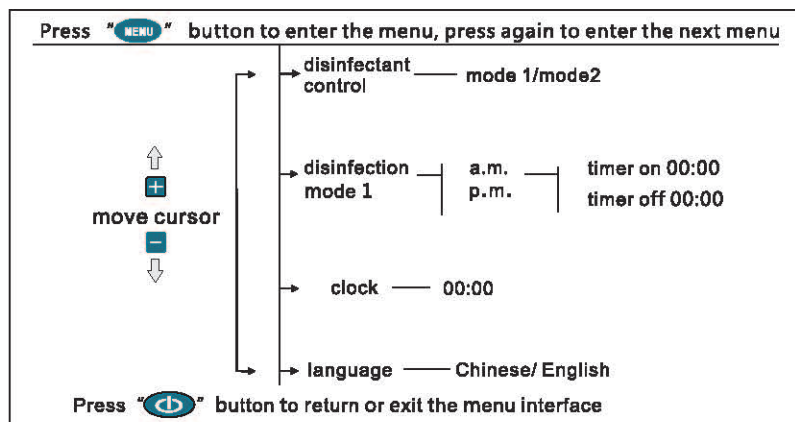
Press "MENU" button to enter the menu, press again to enter the next menu

move cursor

disinfectant control — mode 1/mode2

disinfection mode 1 — a.m. p.m. — timer on 00:00 timer off 00:00

clock — 00:00

language — Chinese/ English

Press " " button to return or exit the menu interface